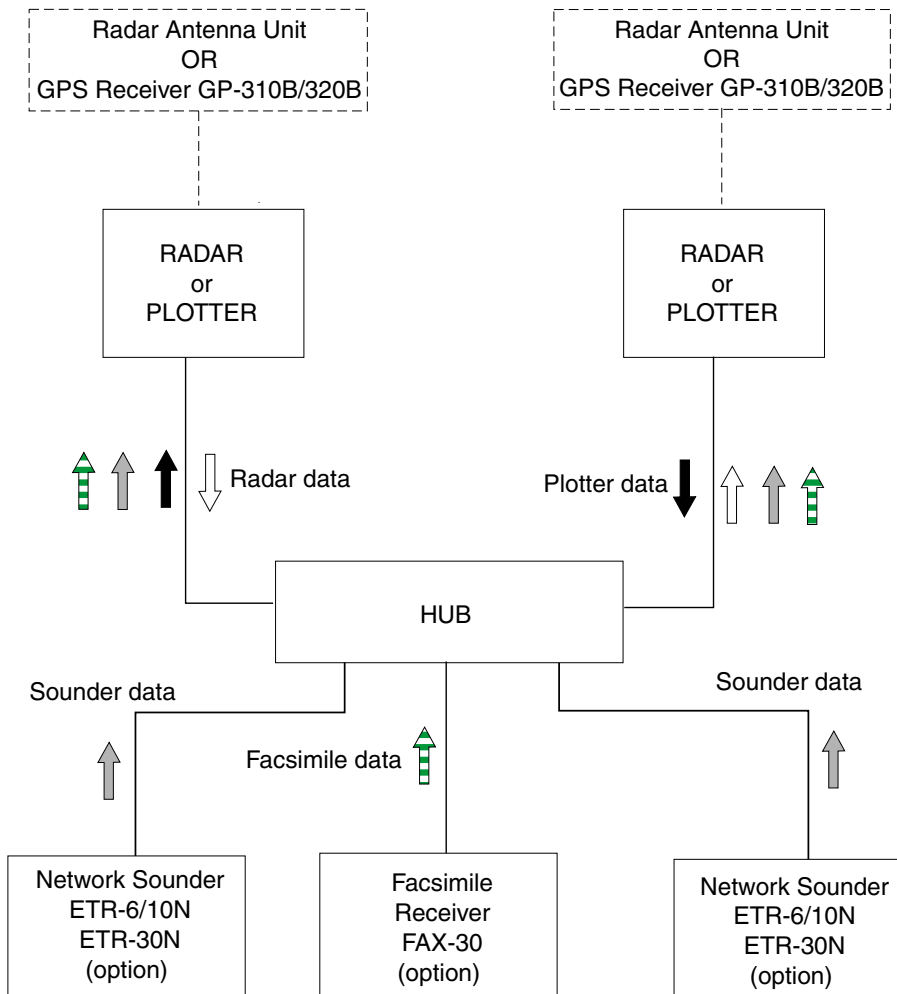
Radar Antenna Unit
OR
GPS Receiver GP-310B/320B

Radar Antenna Unit
OR
GPS Receiver GP-310B/320B

RADAR
or
PLOTTER

RADAR
or
PLOTTER

Radar data

Plotter data

HUB

Sounder data

Sounder data

Facsimile data

Network Sounder
ETR-6/10N
ETR-30N
(option)

Facsimile
Receiver
FAX-30
(option)

Network Sounder
ETR-6/10N
ETR-30N
(option)